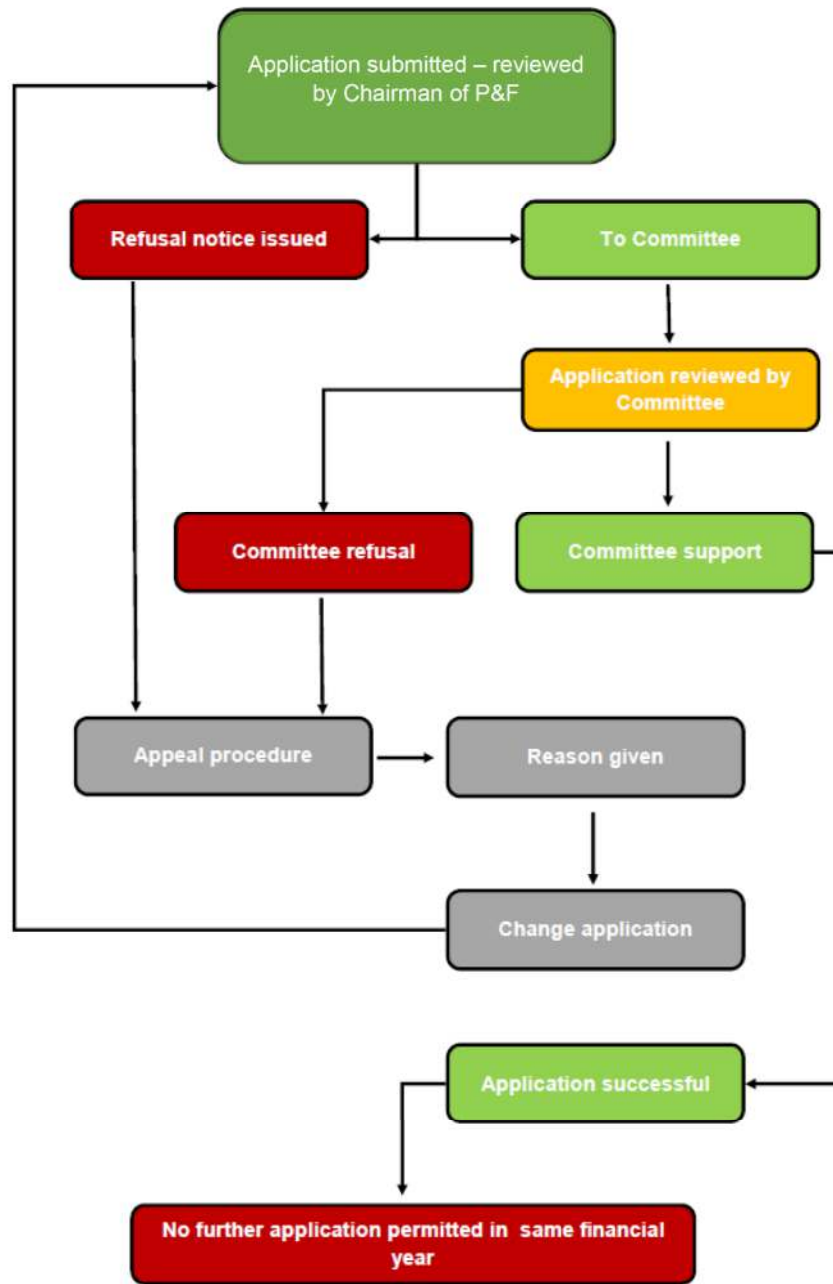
Application submitted – reviewed by Chairman of P&F

Refusal notice issued

To Committee

Application reviewed by Committee

Committee refusal

Committee support

Appeal procedure

Reason given

Change application

Application successful

No further application permitted in same financial year